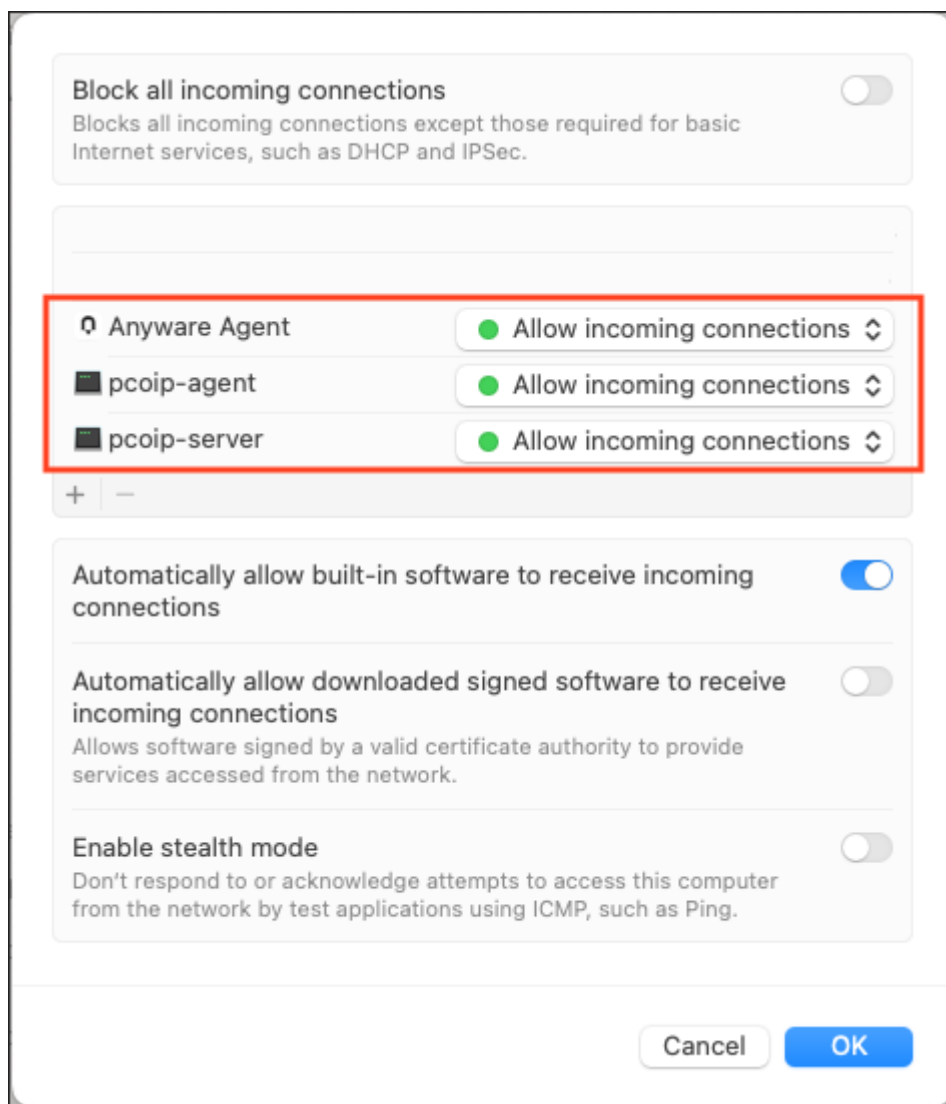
Block all incoming connections
Blocks all incoming connections except those required for basic Internet services, such as DHCP and IPSec.

Anyware Agent | Allow incoming connections
pcoip-agent | Allow incoming connections
pcoip-server | Allow incoming connections

+ −

Automatically allow built-in software to receive incoming connections

Automatically allow downloaded signed software to receive incoming connections
Allows software signed by a valid certificate authority to provide services accessed from the network.

Enable stealth mode
Don't respond to or acknowledge attempts to access this computer from the network by test applications using ICMP, such as Ping.

Cancel
OK